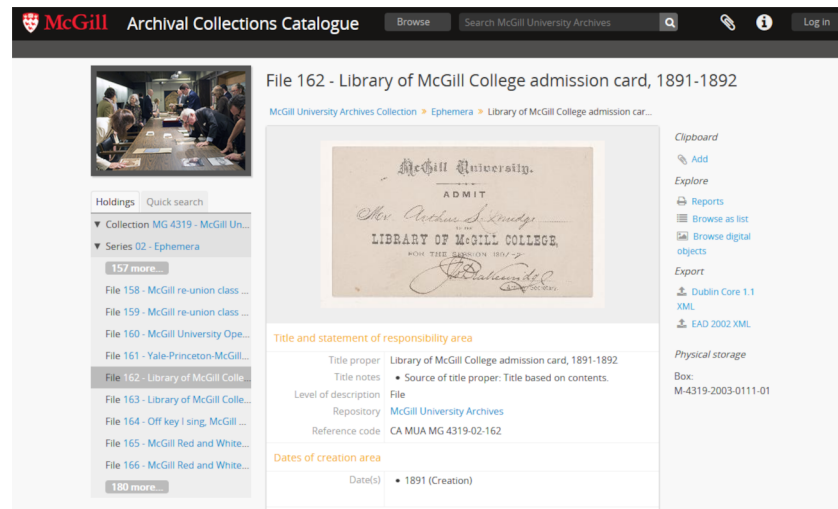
McGill Archival Collections Catalogue

Browse

Search McGill University Archives

Log in

File 162 - Library of McGill College admission card, 1891-1892

McGill University Archives Collection » Ephemera » Library of McGill College admission car...

McGill University.
ADMIT
Mr. Archie S. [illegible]
TO THE
LIBRARY OF McGILL COLLEGE,
FOR THE SESSION 1891-2
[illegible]
Secretary.

Holdings Quick search

▼ Collection MG 4319 - McGill Un...

▼ Series 02 - Ephemera

157 more...

File 158 - McGill re-union class ...

File 159 - McGill re-union class ...

File 160 - McGill University Ope...

File 161 - Yale-Princeton-McGill...

File 162 - Library of McGill Colle...

File 163 - Library of McGill Colle...

File 164 - Off key I sing, McGill ...

File 165 - McGill Red and White...

File 166 - McGill Red and White...

180 more...

Title and statement of responsibility area

| | |
|---|---|
| Title proper | Library of McGill College admission card, 1891-1892 |
| Title notes | • Source of title proper: Title based on contents. |
| Level of description | File |
| Repository | McGill University Archives |
| Reference code | CA MUA MG 4319-02-162 |

Dates of creation area

| | |
|---|---|
| Date(s) | • 1891 (Creation) |

Clipboard

Add

Explore

Reports

Browse as list

Browse digital objects

Export

Dublin Core 1.1 XML

EAD 2002 XML

Physical storage

Box: M-4319-2003-0111-01